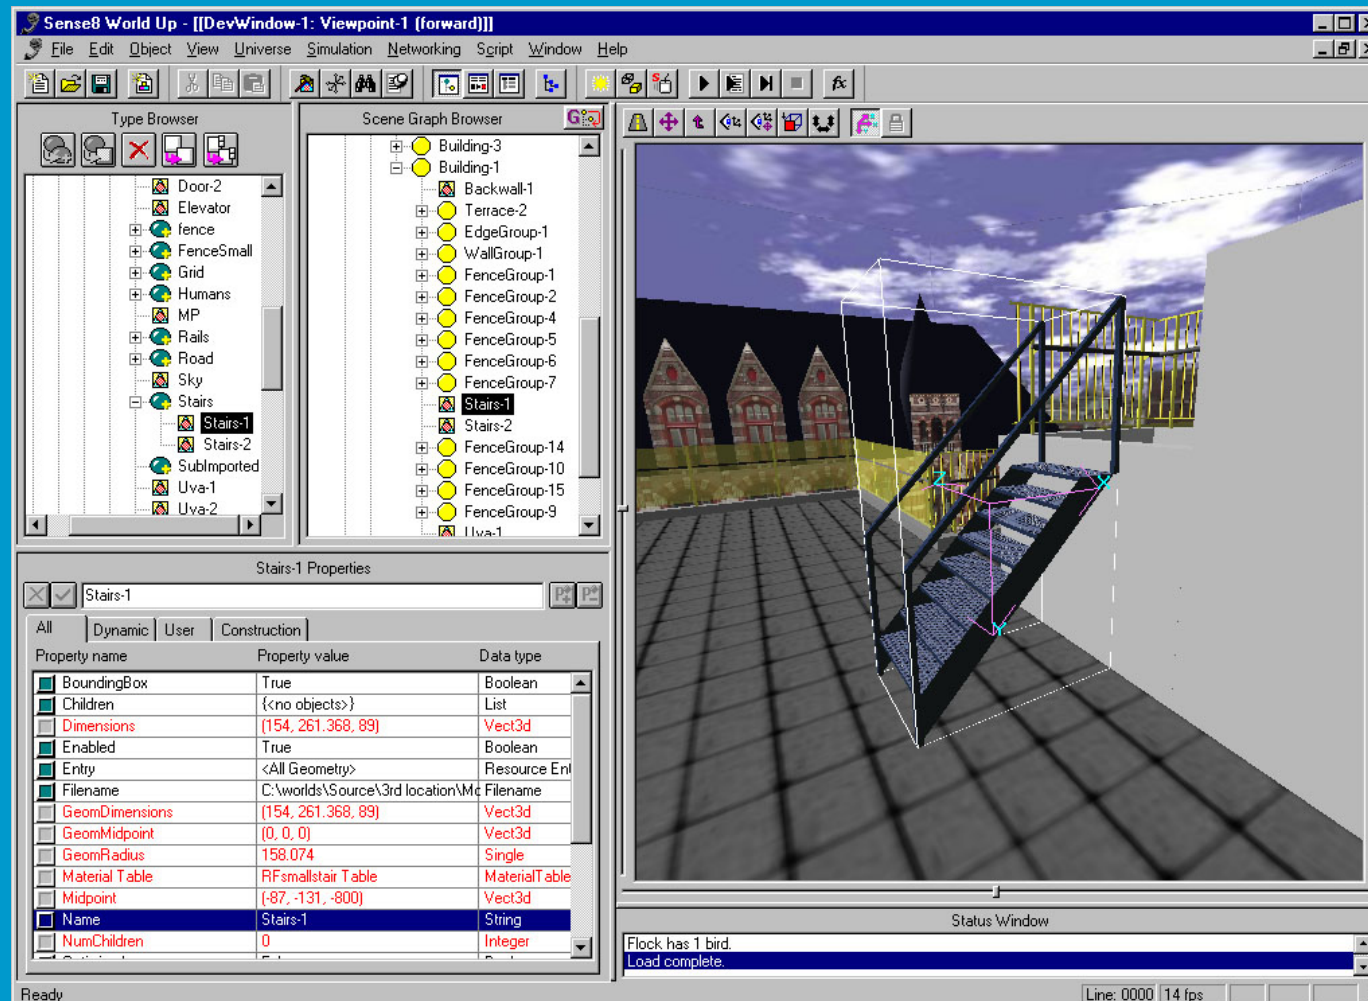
Sense8 World Up - [[DevWindow-1: Viewpoint-1 (forward)]]

File Edit Object View Universe Simulation Networking Script Window Help

Type Browser

Door-2
Elevator
fence
FenceSmall
Grid
Humans
MP
Rails
Road
Sky
Stairs
Stairs-1
Stairs-2
SubImported
Uva-1
Uva-2

Scene Graph Browser

Building-3
Building-1
Backwall-1
Terrace-2
EdgeGroup-1
WallGroup-1
FenceGroup-1
FenceGroup-2
FenceGroup-4
FenceGroup-5
FenceGroup-6
FenceGroup-7
Stairs-1
Stairs-2
FenceGroup-14
FenceGroup-10
FenceGroup-15
FenceGroup-9
Uva-1

Stairs-1 Properties

Stairs-1

All | Dynamic | User | Construction

| Property name | Property value | Data type |
|---|---|---|
| BoundingBox | True | Boolean |
| Children | {<no objects>} | List |
| Dimensions | (154, 261.368, 89) | Vect3d |
| Enabled | True | Boolean |
| Entry | <All Geometry> | Resource Ent |
| Filename | C:\worlds\Source\3rd location\Mc | Filename |
| GeomDimensions | (154, 261.368, 89) | Vect3d |
| GeomMidpoint | (0, 0, 0) | Vect3d |
| GeomRadius | 158.074 | Single |
| Material Table | RFsmallstair Table | MaterialTable |
| Midpoint | (-87, -131, -800) | Vect3d |
| Name | Stairs-1 | String |
| NumChildren | 0 | Integer |

Status Window

Flock has 1 bird.
Load complete.

Ready

Line: 0000 14 fps